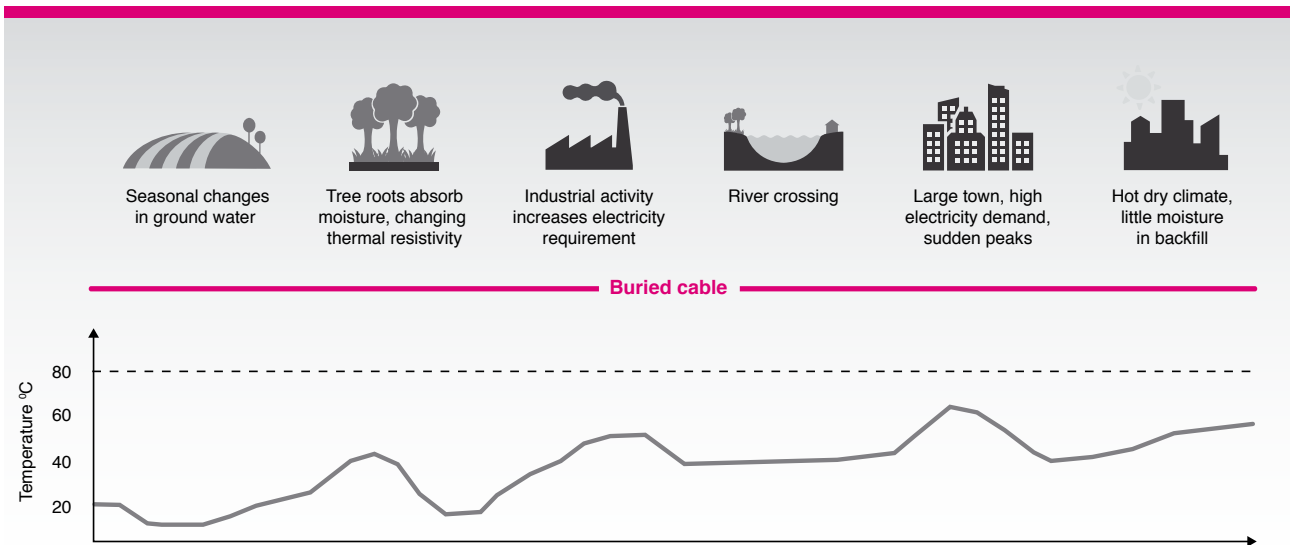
Seasonal changes in ground water

Tree roots absorb moisture, changing thermal resistivity

Industrial activity increases electricity requirement

River crossing

Large town, high electricity demand, sudden peaks

Hot dry climate, little moisture in backfill

Buried cable

Temperature $^{o}C$

80

60

40

20